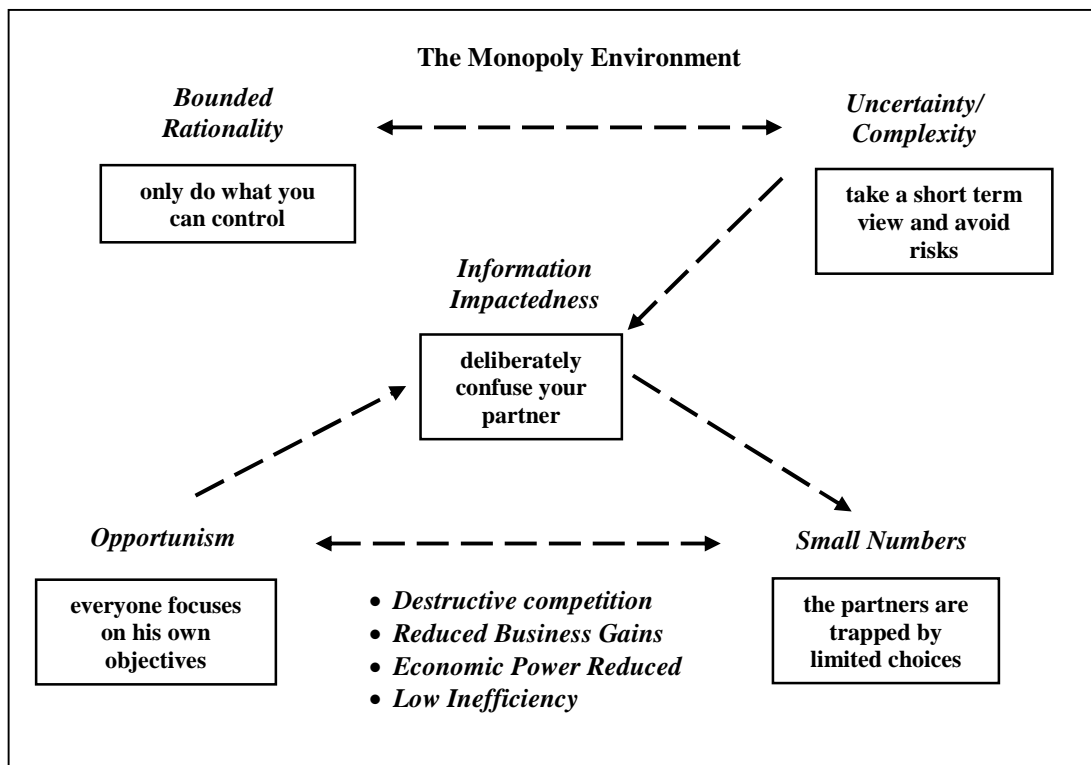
The Monopoly Environment

Bounded Rationality

only do what you can control

Uncertainty/ Complexity

take a short term view and avoid risks

Information Impactedness

deliberately confuse your partner

Opportunism

everyone focuses on his own objectives

Small Numbers

the partners are trapped by limited choices

- Destructive competition
- Reduced Business Gains
- Economic Power Reduced
- Low Inefficiency